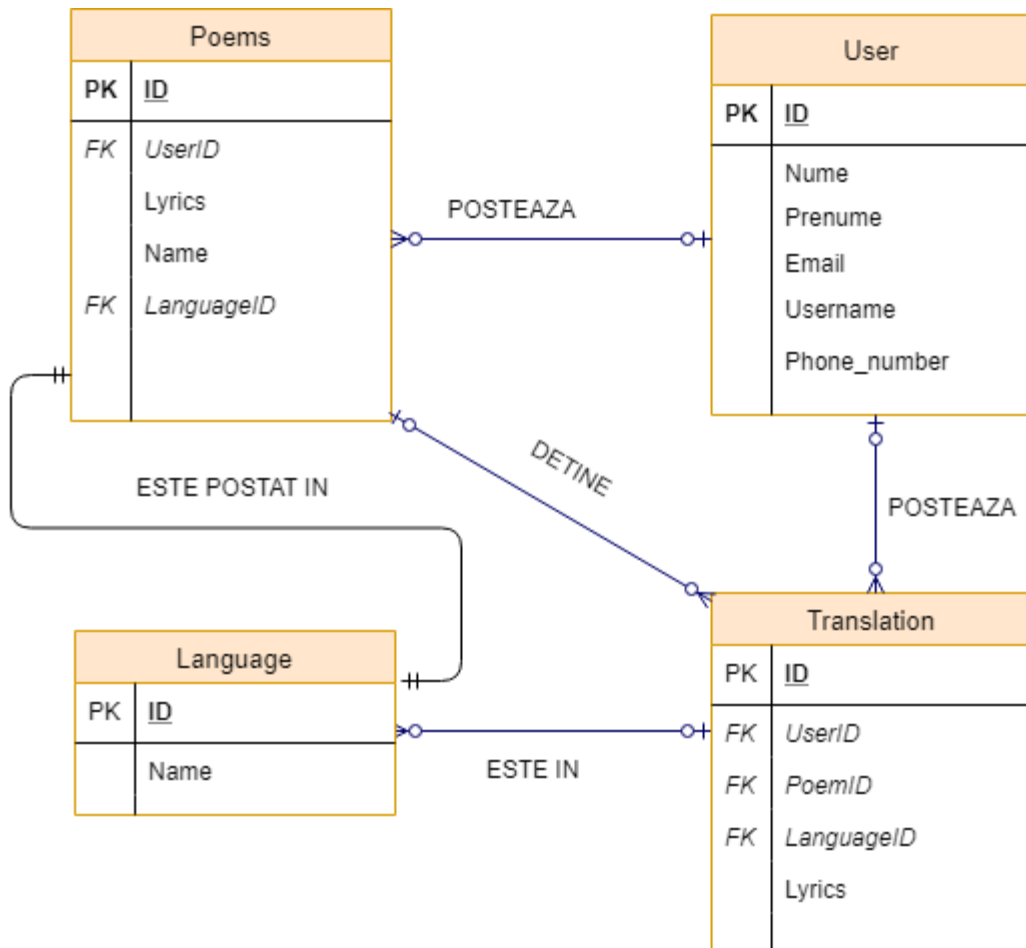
Poems

| PK | ID |
|---|---|
| FK | UserID |
| | Lyrics |
| | Name |
| FK | LanguageID |

User

| PK | ID |
|---|---|
| | Nume |
| | Prenume |
| | Email |
| | Username |
| | Phone_number |

POSTEAZA

DETINE

ESTE POSTAT IN

POSTEAZA

Language

| PK | ID |
|---|---|
| | Name |

ESTE IN

Translation

| PK | ID |
|---|---|
| FK | UserID |
| FK | PoemID |
| FK | LanguageID |
| | Lyrics |